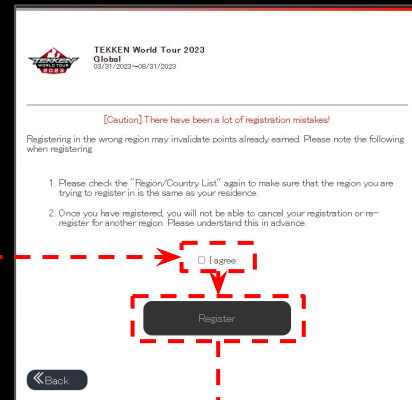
TEKKEN WORLD TOUR 2023

TEKKEN World Tour 2023
Global
03/31/2023~08/31/2023

[Caution] There have been a lot of registration mistakes!

Registering in the wrong region may invalidate points already earned. Please note the following when registering

1. Please check the "Region/Country List" again to make sure that the region you are trying to register in is the same as your residence.

2. Once you have registered, you will not be able to cancel your registration or re-register for another region. Please understand this in advance.

I agree.

Register

Back